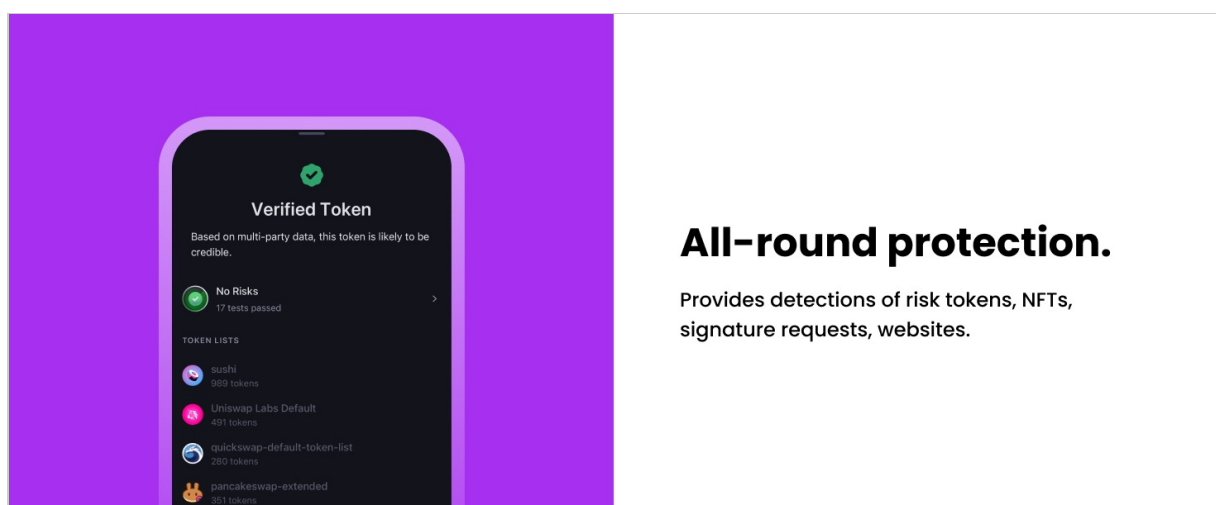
Verified Token

Based on multi-party data, this token is likely to be credible.

No Risks
17 tests passed

TOKEN LISTS

sushi
989 tokens

Uniswap Labs Default
491 tokens

quickswap-default-token-list
280 tokens

pancakeswap-extended
351 tokens

All-round protection.

Provides detections of risk tokens, NFTs, signature requests, websites.